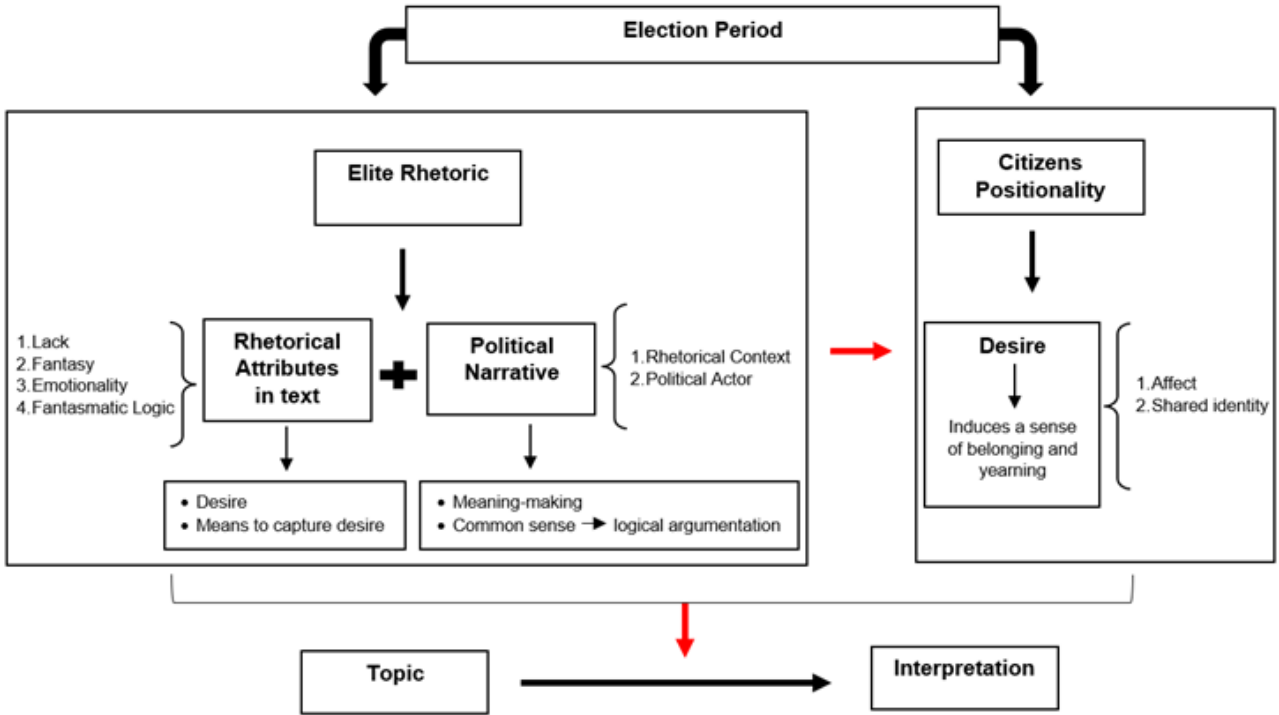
Election Period

Elite Rhetoric

1.Lack
2.Fantasy
3.Emotionality
4.Fantasmatic Logic

Rhetorical Attributes in text

Political Narrative

1.Rhetorical Context
2.Political Actor

• Desire
• Means to capture desire

• Meaning-making
• Common sense → logical argumentation

Citizens Positionality

Desire

Induces a sense of belonging and yearning

1.Affect
2.Shared identity

Topic

Interpretation